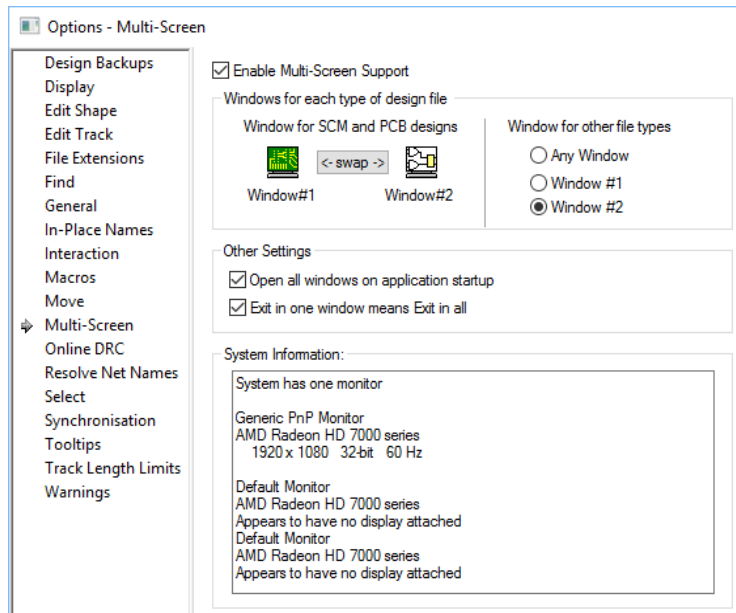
Options - Multi-Screen

Design Backups
Display
Edit Shape
Edit Track
File Extensions
Find
General
In-Place Names
Interaction
Macros
Move
Multi-Screen
Online DRC
Resolve Net Names
Select
Synchronisation
Tooltips
Track Length Limits
Warnings

Enable Multi-Screen Support

Windows for each type of design file

Window for SCM and PCB designs

<- swap ->

Window#1

Window#2

Window for other file types

Any Window

Window #1

Window #2

Other Settings

Open all windows on application startup

Exit in one window means Exit in all

System Information:

System has one monitor

Generic PnP Monitor
AMD Radeon HD 7000 series
1920 x 1080 32-bit 60 Hz

Default Monitor
AMD Radeon HD 7000 series
Appears to have no display attached
Default Monitor
AMD Radeon HD 7000 series
Appears to have no display attached